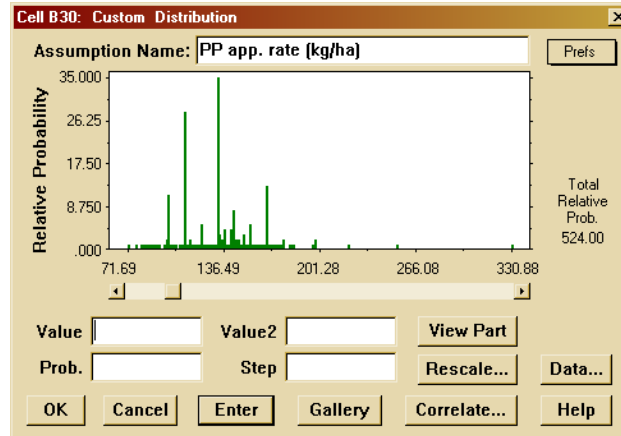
Cell B30: Custom Distribution

×

Assumption Name: PP app. rate (kg/ha)

Prefs

Relative Probability

35.000

26.25

17.50

8.750

.000

71.69

136.49

201.28

266.08

330.88

Total Relative Prob. 524.00

Value

Value2

View Part

Prob.

Step

Rescale...

Data...

OK

Cancel

Enter

Gallery

Correlate...

Help